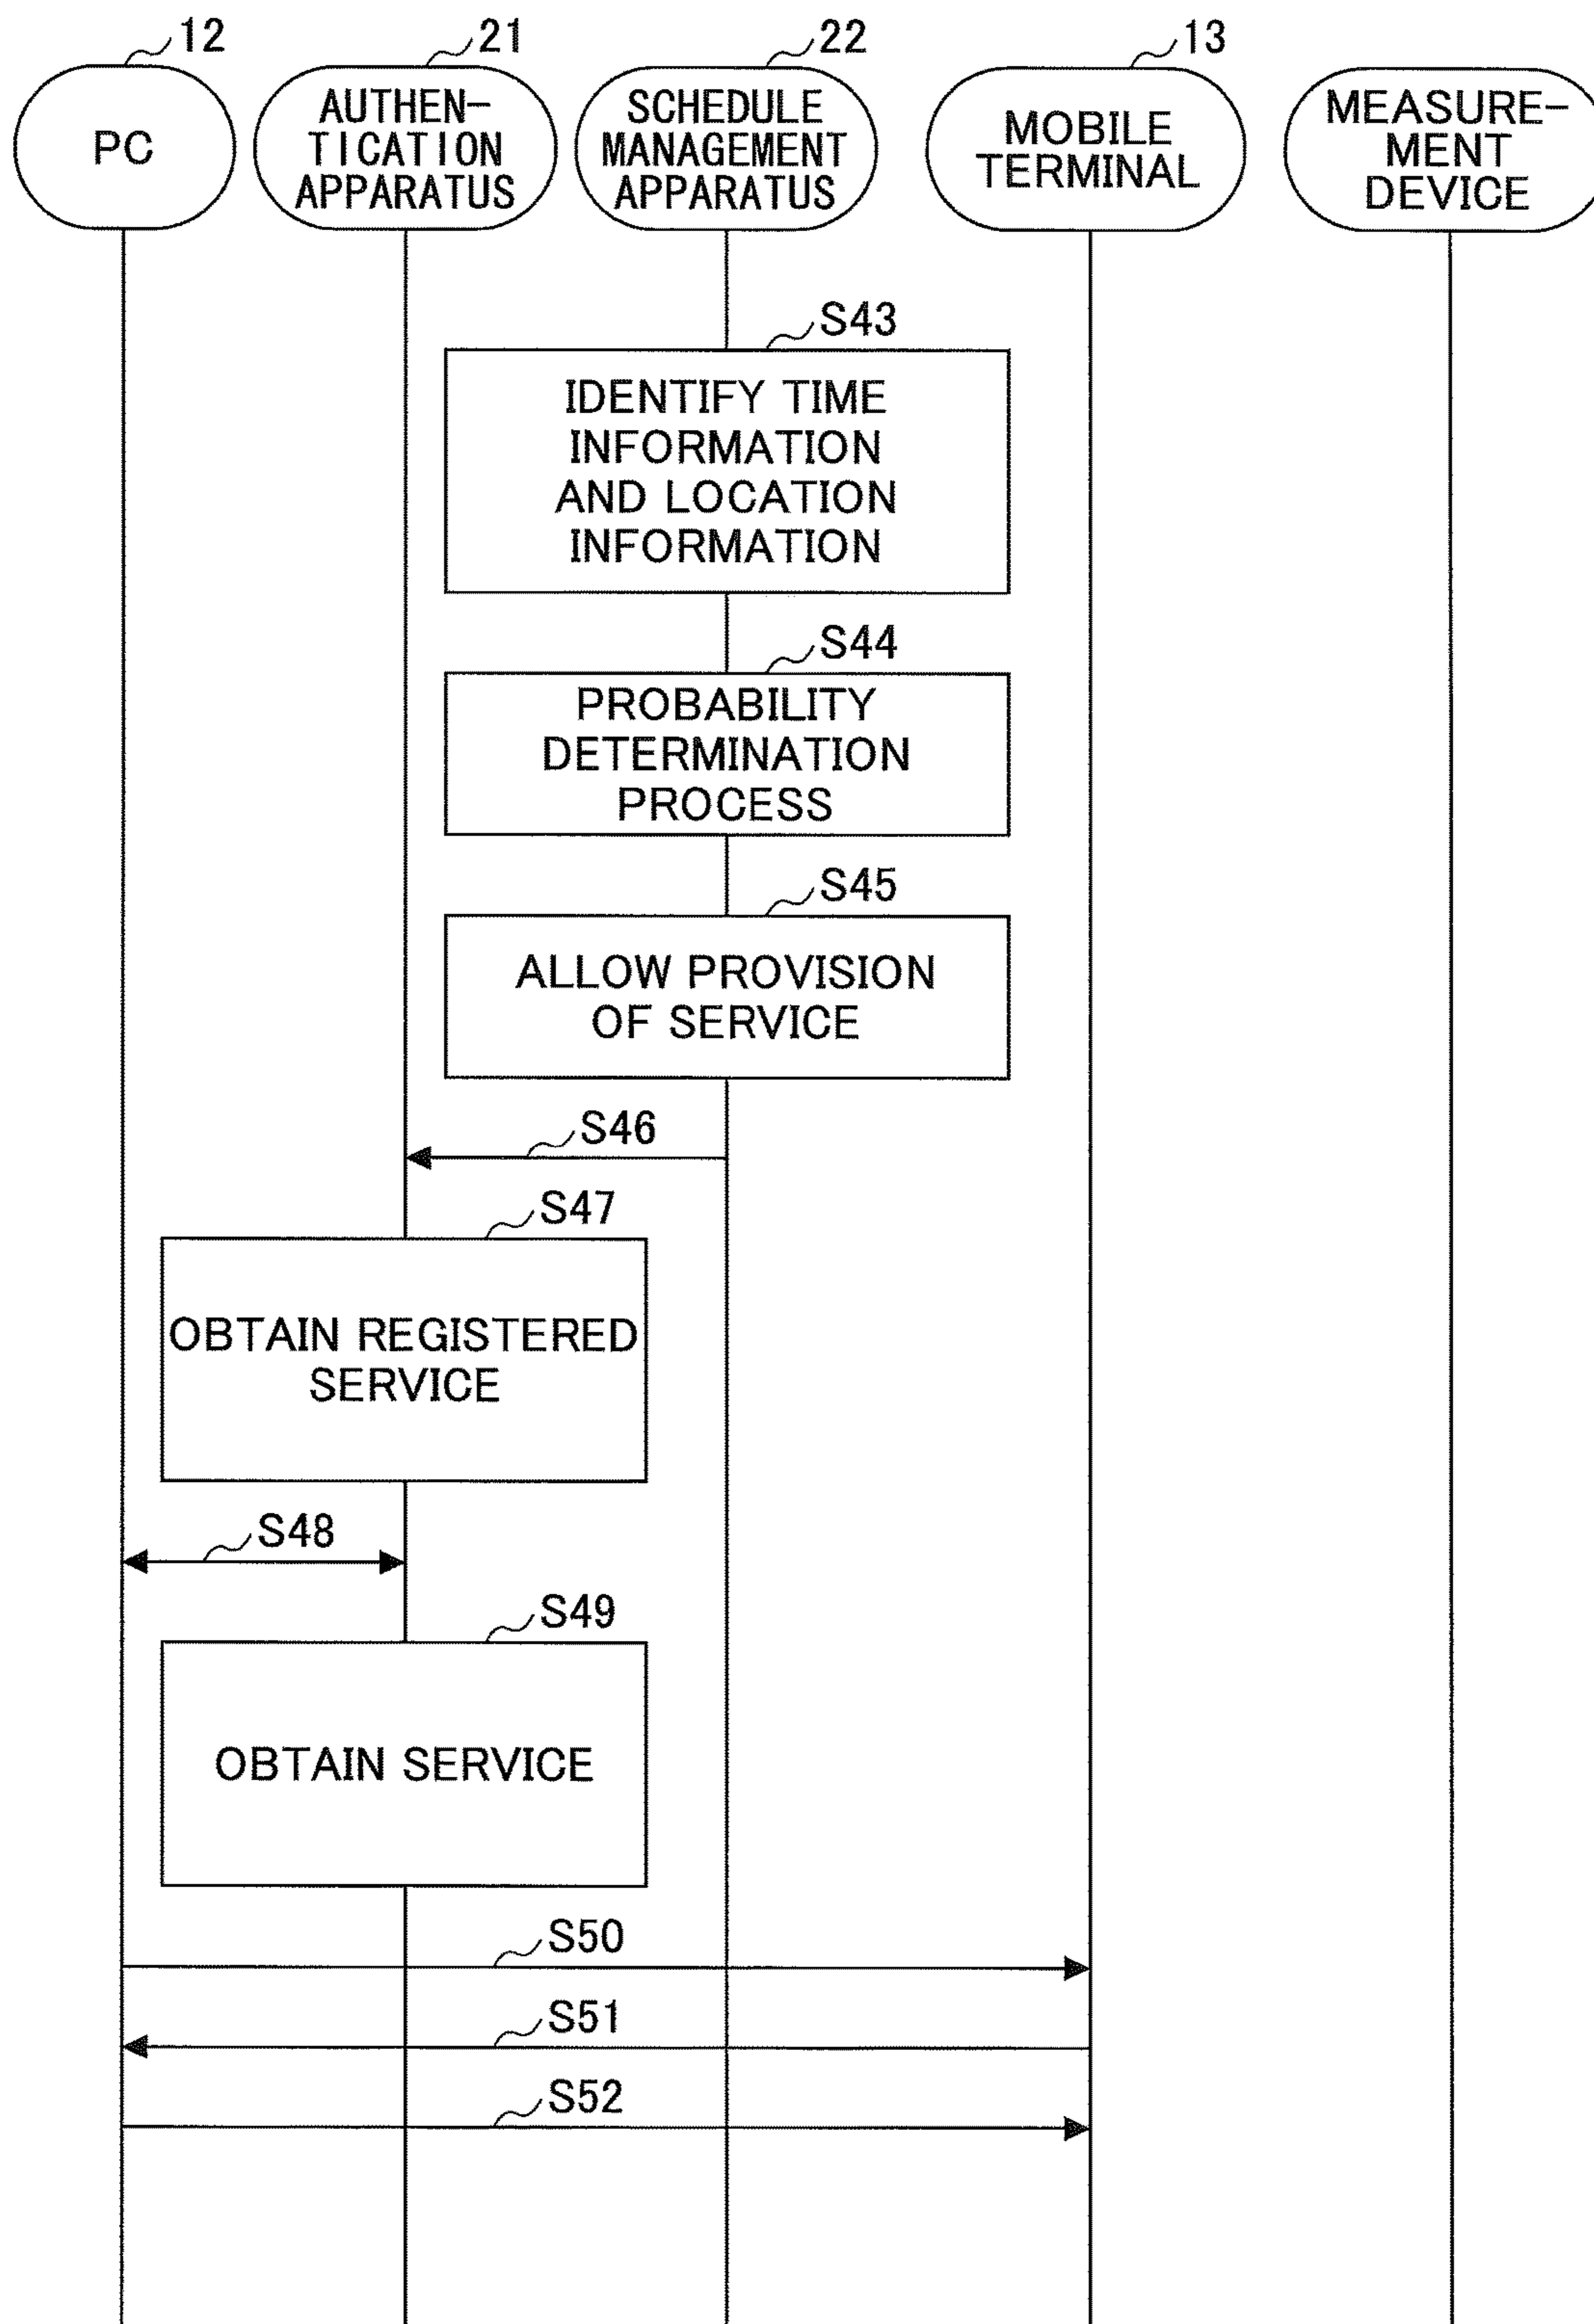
12
PC

21
AUTHENTICATION APPARATUS

22
SCHEDULE MANAGEMENT APPARATUS

13
MOBILE TERMINAL

MEASUREMENT DEVICE

S43
IDENTIFY TIME INFORMATION AND LOCATION INFORMATION

S44
PROBABILITY DETERMINATION PROCESS

S45
ALLOW PROVISION OF SERVICE

S46

S47
OBTAIN REGISTERED SERVICE

S48

S49
OBTAIN SERVICE

S50

S51

S52